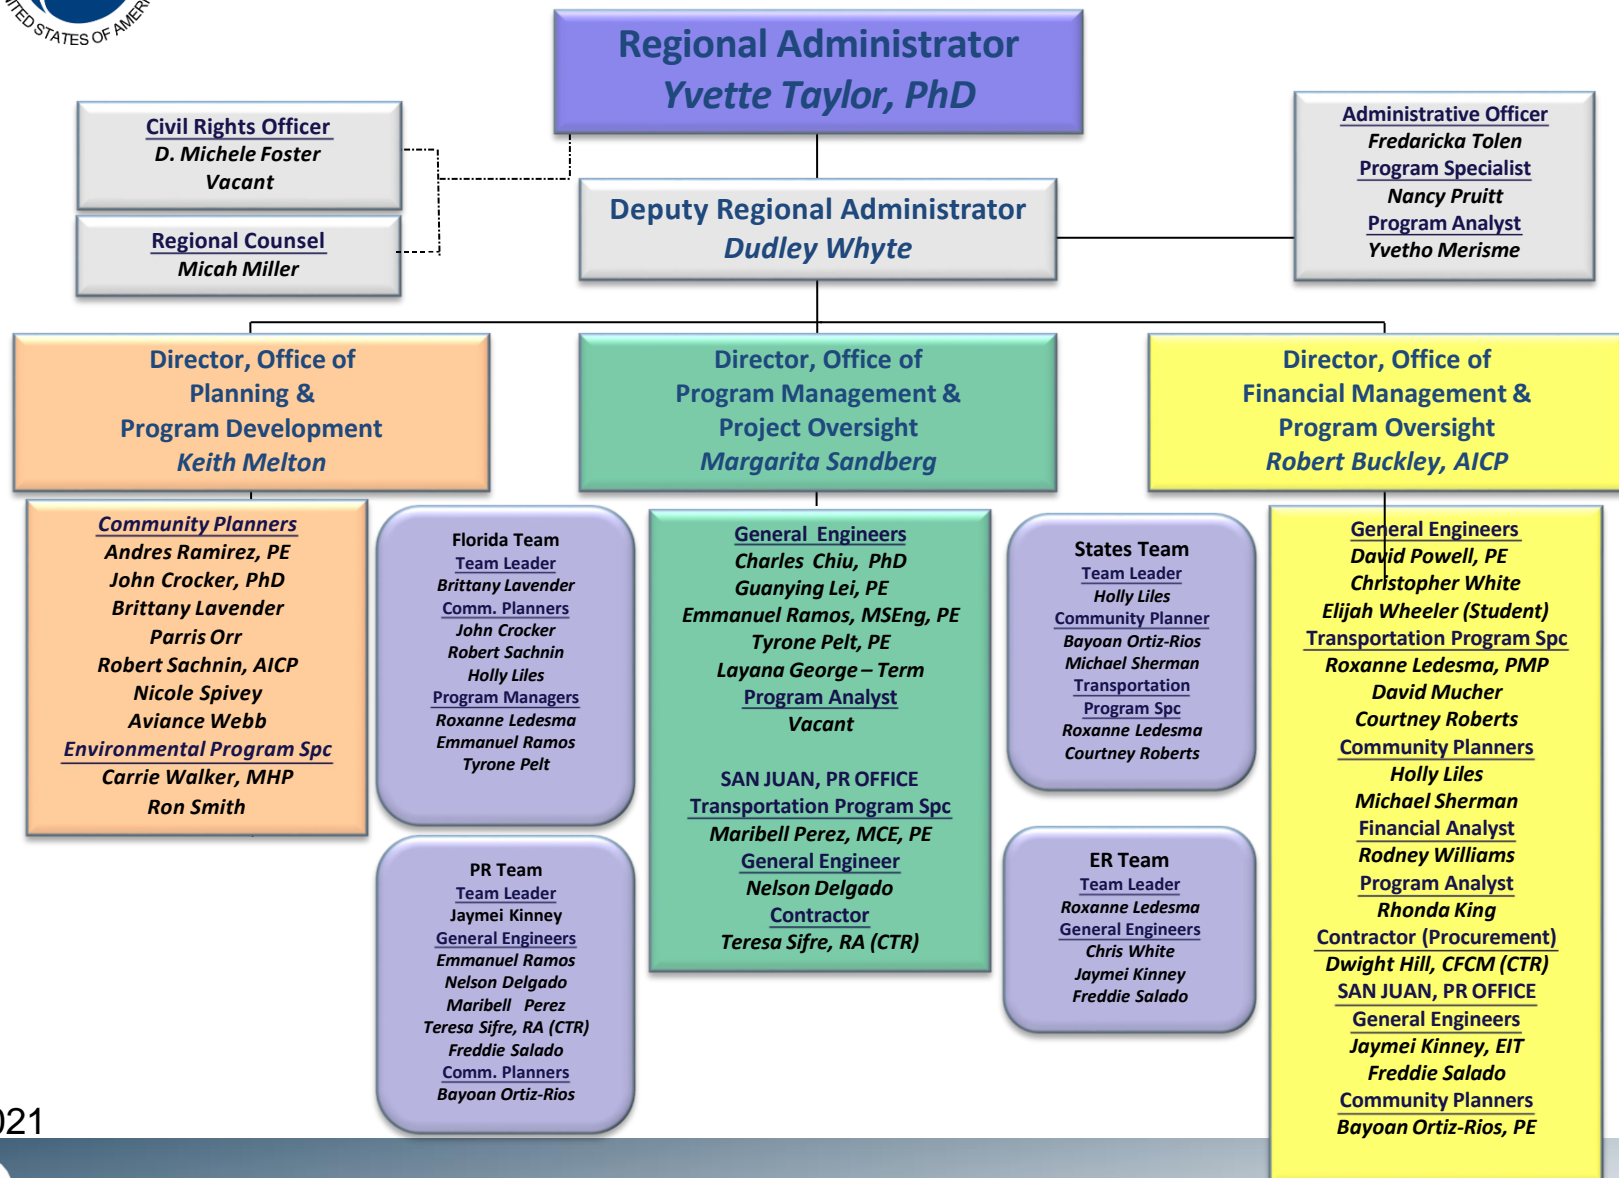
TED STATES OF AMER

Regional Administrator
Yvette Taylor, PhD

Civil Rights Officer
D. Michele Foster
Vacant

Regional Counsel
Micah Miller

Deputy Regional Administrator
Dudley Whyte

Administrative Officer
Fredaricka Tolen
Program Specialist
Nancy Pruitt
Program Analyst
Yvetho Merisme

Director, Office of Planning & Program Development
Keith Melton

Director, Office of Program Management & Project Oversight
Margarita Sandberg

Director, Office of Financial Management & Program Oversight
Robert Buckley, AICP

Community Planners
Andres Ramirez, PE
John Crocker, PhD
Brittany Lavender
Parris Orr
Robert Sachnin, AICP
Nicole Spivey
Aviance Webb
Environmental Program Spc
Carrie Walker, MHP
Ron Smith

Florida Team
Team Leader
Brittany Lavender
Comm. Planners
John Crocker
Robert Sachnin
Holly Liles
Program Managers
Roxanne Ledesma
Emmanuel Ramos
Tyrone Pelt

PR Team
Team Leader
Jaymei Kinney
General Engineers
Emmanuel Ramos
Nelson Delgado
Maribell Perez
Teresa Sifre, RA (CTR)
Freddie Salado
Comm. Planners
Bayoan Ortiz-Rios

General Engineers
Charles Chiu, PhD
Guanying Lei, PE
Emmanuel Ramos, MSEng, PE
Tyrone Pelt, PE
Layana George – Term
Program Analyst
Vacant

SAN JUAN, PR OFFICE
Transportation Program Spc
Maribell Perez, MCE, PE
General Engineer
Nelson Delgado
Contractor
Teresa Sifre, RA (CTR)

States Team
Team Leader
Holly Liles
Community Planner
Bayoan Ortiz-Rios
Michael Sherman
Transportation Program Spc
Roxanne Ledesma
Courtney Roberts

ER Team
Team Leader
Roxanne Ledesma
General Engineers
Chris White
Jaymei Kinney
Freddie Salado

General Engineers
David Powell, PE
Christopher White
Elijah Wheeler (Student)
Transportation Program Spc
Roxanne Ledesma, PMP
David Mucher
Courtney Roberts
Community Planners
Holly Liles
Michael Sherman
Financial Analyst
Rodney Williams
Program Analyst
Rhonda King
Contractor (Procurement)
Dwight Hill, CFCM (CTR)
SAN JUAN, PR OFFICE
General Engineers
Jaymei Kinney, EIT
Freddie Salado
Community Planners
Bayoan Ortiz-Rios, PE

21